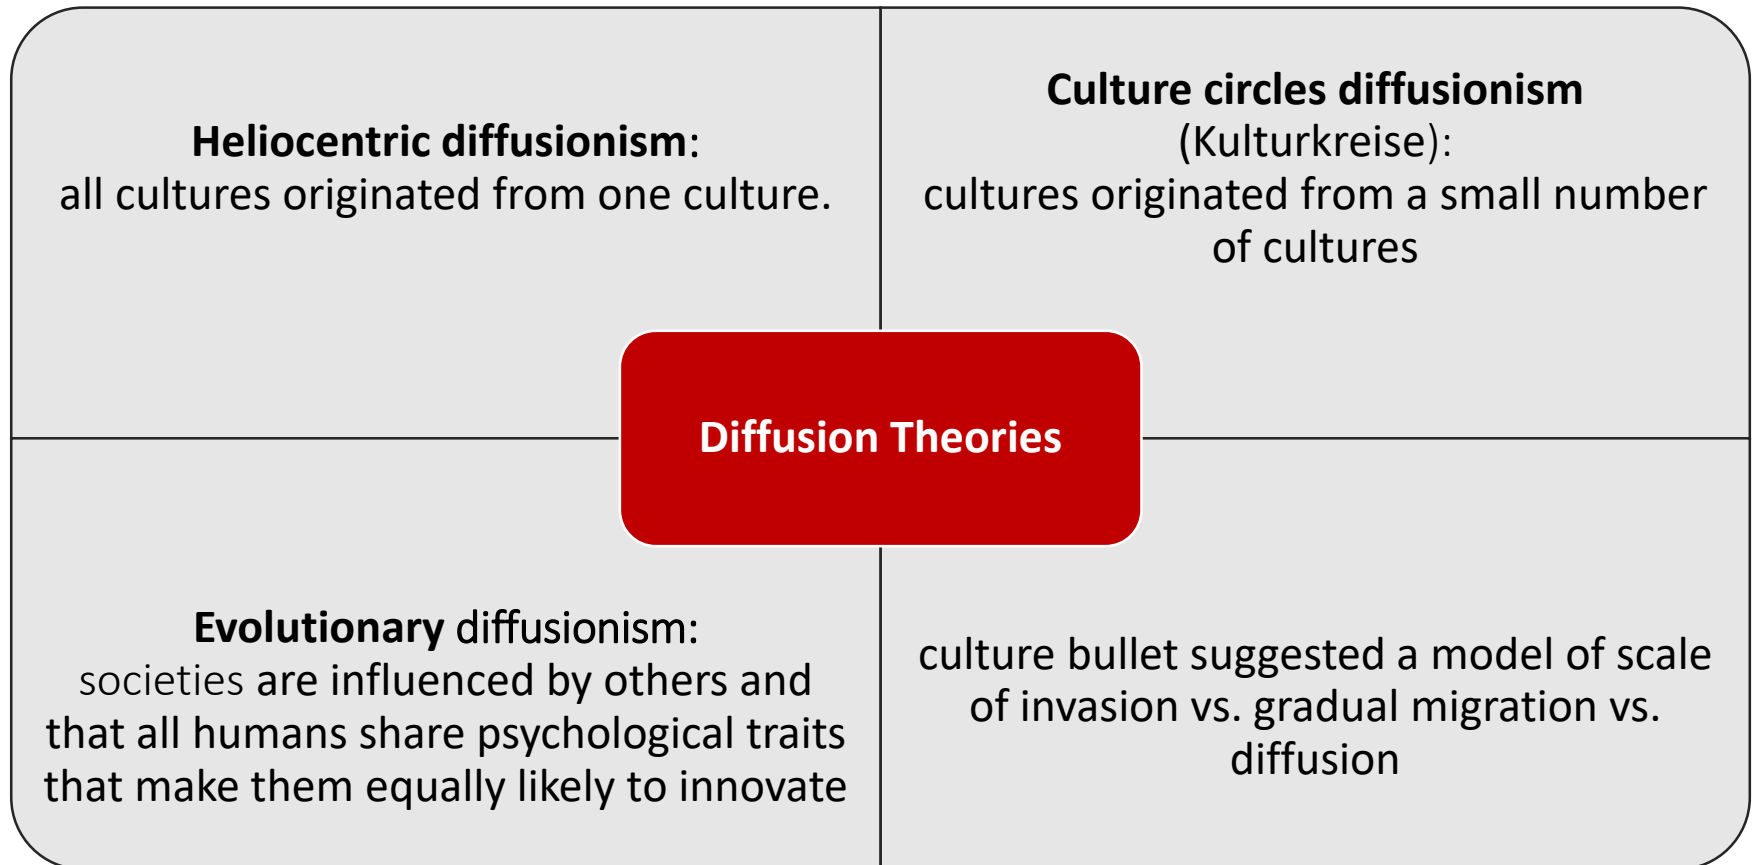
Heliocentric diffusionism:
all cultures originated from one culture.

Culture circles diffusionism
(Kulturkreise):
cultures originated from a small number of cultures

Diffusion Theories

Evolutionary diffusionism:
societies are influenced by others and that all humans share psychological traits that make them equally likely to innovate

culture bullet suggested a model of scale of invasion vs. gradual migration vs. diffusion